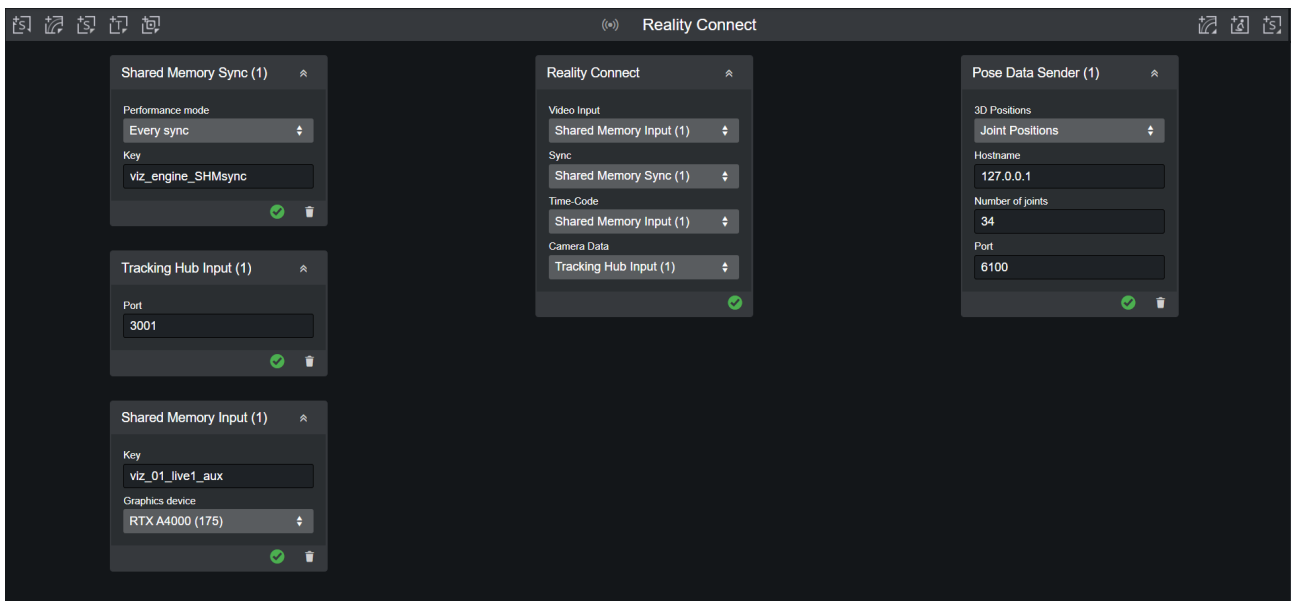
Reality Connect

Shared Memory Sync (1)

Performance mode

Every sync

Key

viz_engine_SHMsync

Tracking Hub Input (1)

Port

3001

Shared Memory Input (1)

Key

viz_01_live1_aux

Graphics device

RTX A4000 (175)

Reality Connect

Video Input

Shared Memory Input (1)

Sync

Shared Memory Sync (1)

Time-Code

Shared Memory Input (1)

Camera Data

Tracking Hub Input (1)

Pose Data Sender (1)

3D Positions

Joint Positions

Hostname

127.0.0.1

Number of joints

34

Port

6100